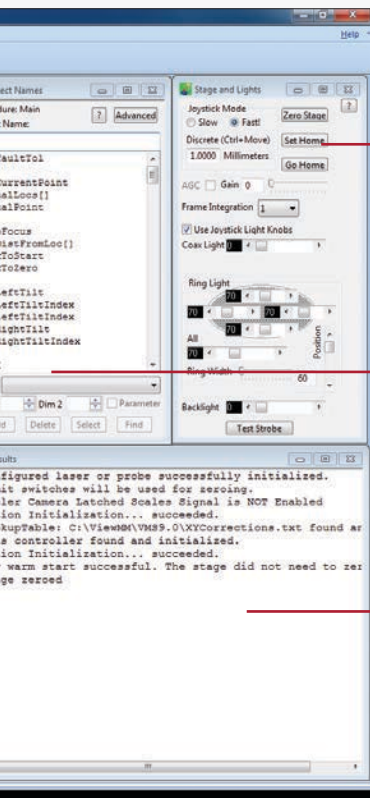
Help

ect Names
dure: Main
Name:
? Advanced

VaultTol
urrentPoint
alLocs[]
alPoint
Focus
istFromLoc[]
ToStart
ToZero
eftTilt
eftTiltIndex
ightTilt
ightTiltIndex

Dim 2 Parameter
d Delete Select Find

Stage and Lights
Joystick Mode
Slow Fast!
Zero Stage
?
Discrete (Ctrl+Move)
Set Home
1.0000 Millimeters
Go Home
AGC Gain 0
Frame Integration 1
Use Joystick Light Knobs
Coax Light 0
Ring Light
70
70 70
70
All
70
Position
Ring Width 60
Backlight 0
Test Strobe

sults
figured laser or probe successfully initialized.
it switches will be used for zeroing.
ler Camera Latched Scales Signal is NOT Enabled
ion Initialization... succeeded.
kupTable: C:\ViewMM\VMS9.0\XYCorrections.txt found ar
s controller found and initialized.
ion Initialization... succeeded.
warm start successful. The stage did not need to zer
ge zeroed